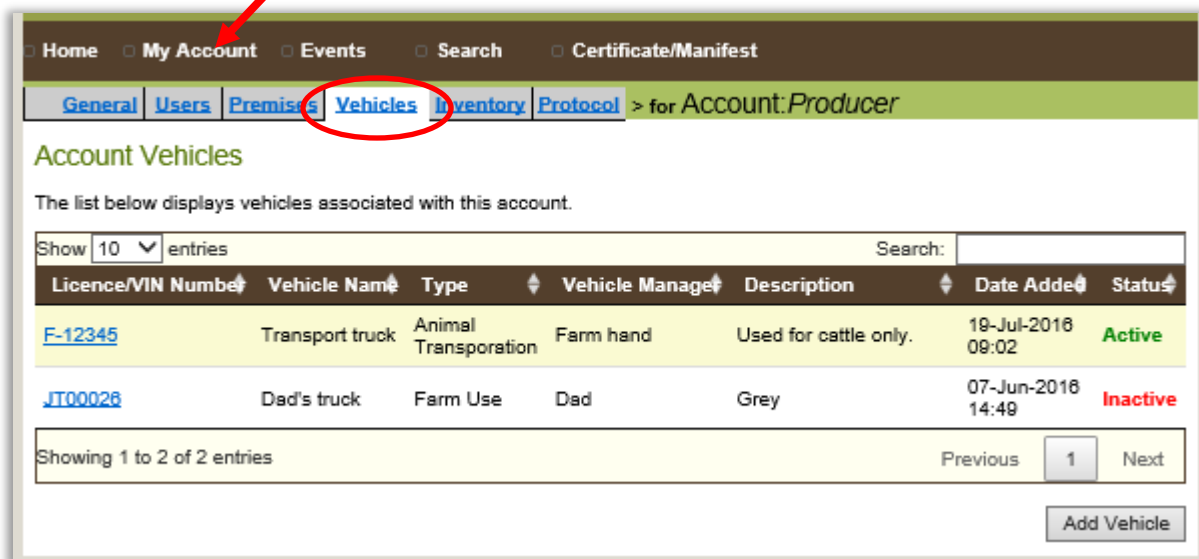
Home My Account Events Search Certificate/Manifest

General Users Premises Vehicles Inventory Protocol > for Account:*Producer*

Account Vehicles

The list below displays vehicles associated with this account.

Show 10 entries Search:

| Licence/VIN Number | Vehicle Name | Type | Vehicle Manager | Description | Date Added | Status |
|---|---|---|---|---|---|---|
| F-12345 | Transport truck | Animal Transporation | Farm hand | Used for cattle only. | 19-Jul-2016 09:02 | Active |
| JT00026 | Dad's truck | Farm Use | Dad | Grey | 07-Jun-2016 14:49 | Inactive |

Showing 1 to 2 of 2 entries Previous 1 Next

Add Vehicle